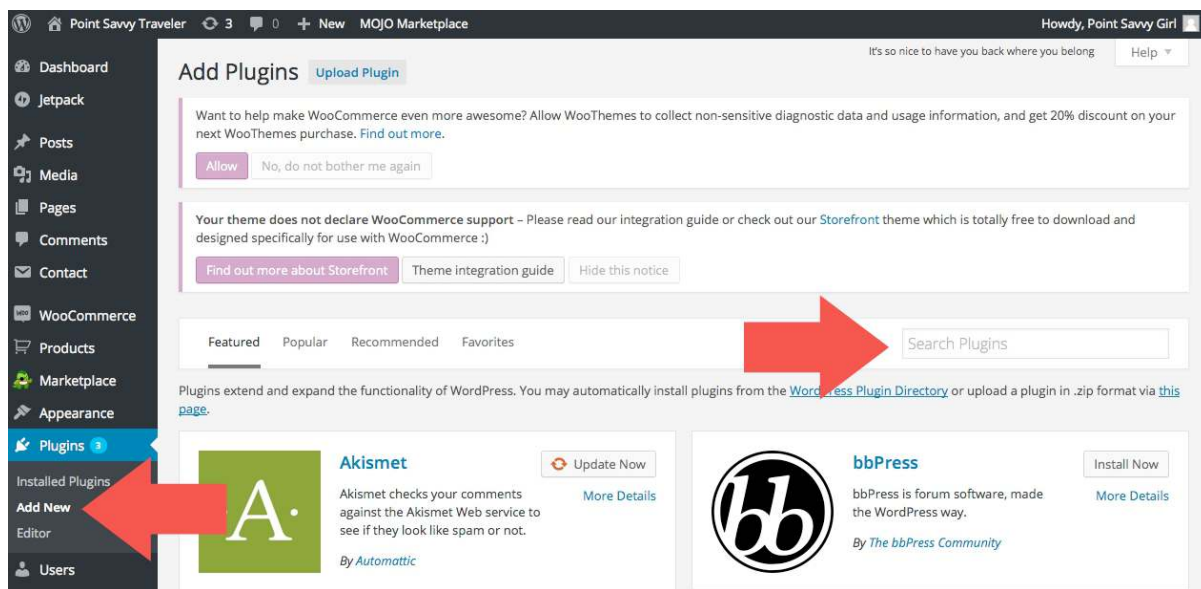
Point Savvy Traveler 3 0 New MOJO Marketplace Howdy, Point Savvy Girl

It's so nice to have you back where you belong Help

Dashboard
Jetpack
Posts
Media
Pages
Comments
Contact
WooCommerce
Products
Marketplace
Appearance
Plugins 3
Installed Plugins
Add New
Editor
Users

Add Plugins Upload Plugin

Want to help make WooCommerce even more awesome? Allow WooThemes to collect non-sensitive diagnostic data and usage information, and get 20% discount on your next WooThemes purchase. Find out more.

Allow No, do not bother me again

**Your theme does not declare WooCommerce support** – Please read our integration guide or check out our Storefront theme which is totally free to download and designed specifically for use with WooCommerce :)

Find out more about Storefront Theme integration guide Hide this notice

Featured Popular Recommended Favorites Search Plugins

Plugins extend and expand the functionality of WordPress. You may automatically install plugins from the Wor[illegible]ress Plugin Directory or upload a plugin in .zip format via this page.

A·

Akismet
Update Now
More Details
Akismet checks your comments against the Akismet Web service to see if they look like spam or not.
By Automattic

bb

bbPress
Install Now
More Details
bbPress is forum software, made the WordPress way.
By The bbPress Community